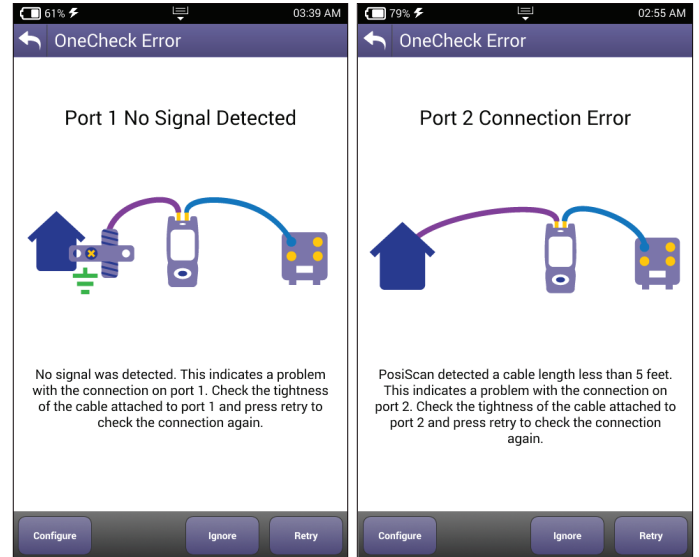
61% 03:39 AM

OneCheck Error

Port 1 No Signal Detected

No signal was detected. This indicates a problem with the connection on port 1. Check the tightness of the cable attached to port 1 and press retry to check the connection again.

Configure Ignore Retry

79% 02:55 AM

OneCheck Error

Port 2 Connection Error

PosiScan detected a cable length less than 5 feet. This indicates a problem with the connection on port 2. Check the tightness of the cable attached to port 2 and press retry to check the connection again.

Configure Ignore Retry